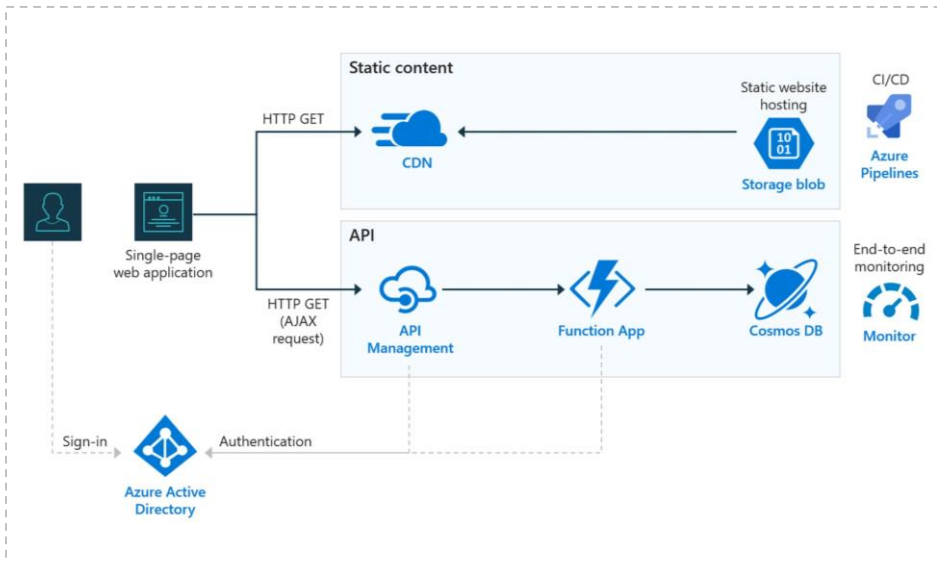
Static content

HTTP GET

CDN

Static website hosting

10
01

Storage blob

CI/CD

Azure Pipelines

Single-page web application

API

HTTP GET (AJAX request)

API Management

Function App

Cosmos DB

End-to-end monitoring

Monitor

Sign-in

Authentication

Azure Active Directory